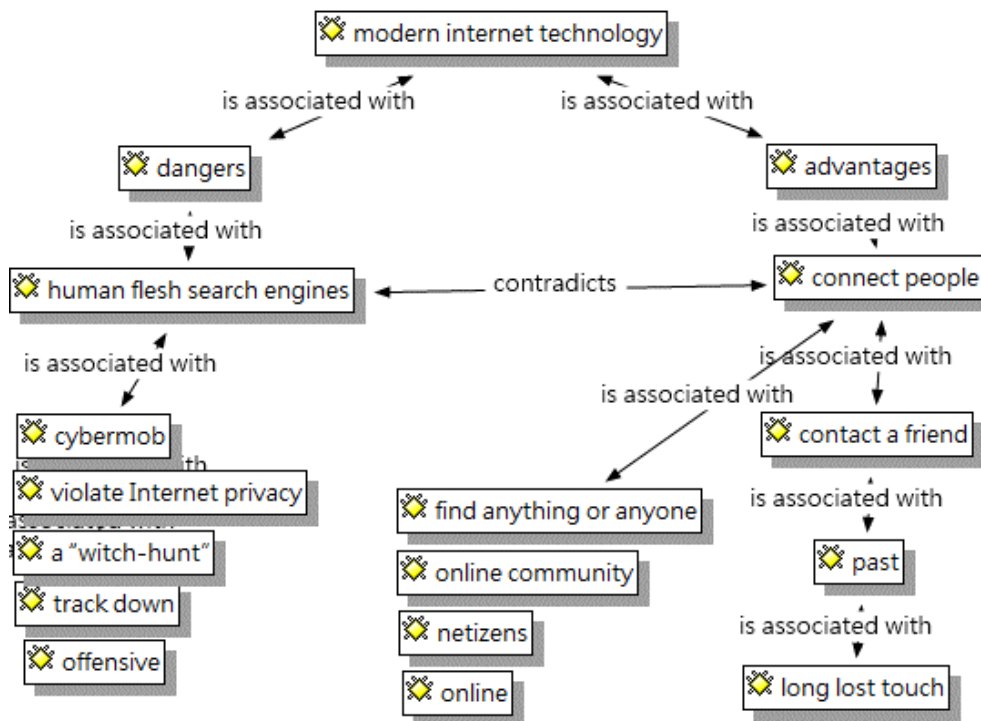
modern internet technology

is associated with

is associated with

dangers

advantages

is associated with

is associated with

human flesh search engines

contradicts

connect people

is associated with

is associated with

is associated with

cybermob

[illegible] with

violate Internet privacy

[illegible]

a "witch-hunt"

track down

offensive

find anything or anyone

online community

netizens

online

contact a friend

is associated with

past

is associated with

long lost touch